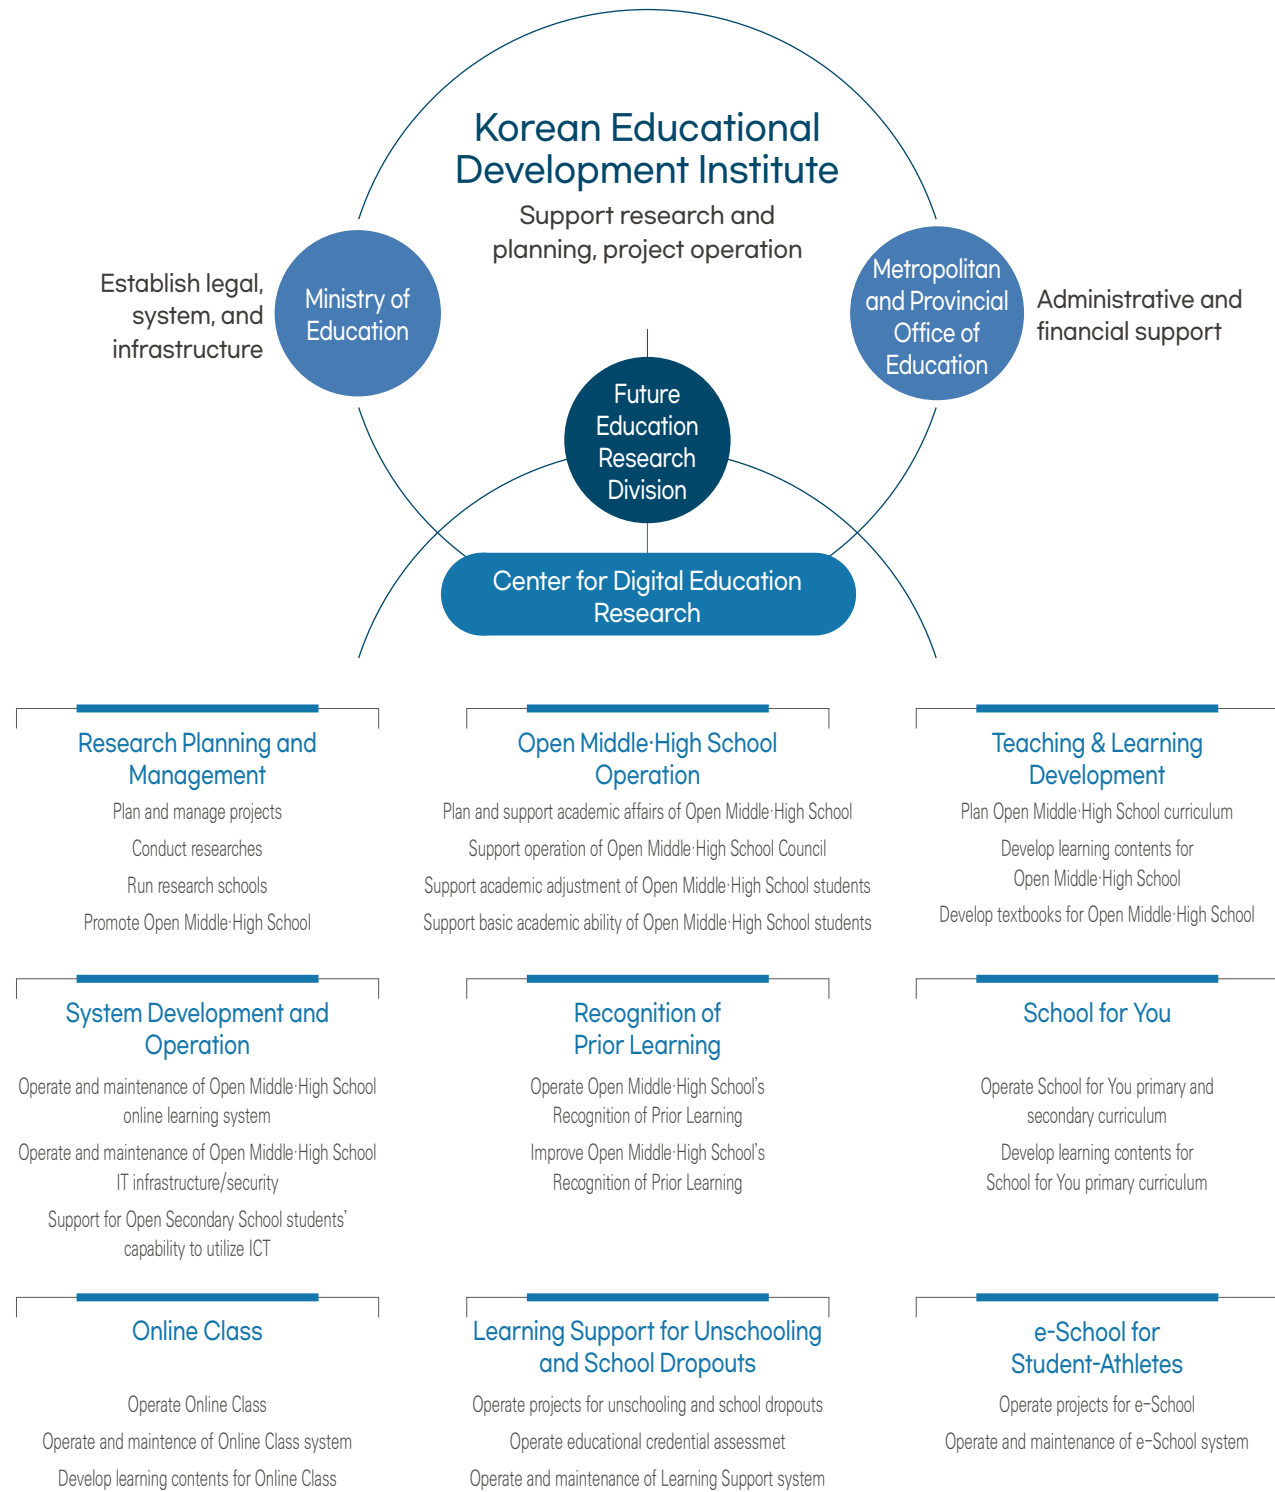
Korean Educational Development Institute

Support research and planning, project operation

Establish legal, system, and infrastructure

Ministry of Education

Metropolitan and Provincial Office of Education

Administrative and financial support

Future Education Research Division

Center for Digital Education Research

Research Planning and Management

Plan and manage projects

Conduct researches

Run research schools

Promote Open Middle·High School

Open Middle·High School Operation

Plan and support academic affairs of Open Middle·High School

Support operation of Open Middle·High School Council

Support academic adjustment of Open Middle·High School students

Support basic academic ability of Open Middle·High School students

Teaching & Learning Development

Plan Open Middle·High School curriculum

Develop learning contents for Open Middle·High School

Develop textbooks for Open Middle·High School

System Development and Operation

Operate and maintenance of Open Middle·High School online learning system

Operate and maintenance of Open Middle·High School IT infrastructure/security

Support for Open Secondary School students' capability to utilize ICT

Recognition of Prior Learning

Operate Open Middle·High School's Recognition of Prior Learning

Improve Open Middle·High School's Recognition of Prior Learning

School for You

Operate School for You primary and secondary curriculum

Develop learning contents for School for You primary curriculum

Online Class

Operate Online Class

Operate and maintence of Online Class system

Develop learning contents for Online Class

Learning Support for Unschooling and School Dropouts

Operate projects for unschooling and school dropouts

Operate educational credential assessmet

Operate and maintenance of Learning Support system

e-School for Student-Athletes

Operate projects for e-School

Operate and maintenance of e-School system